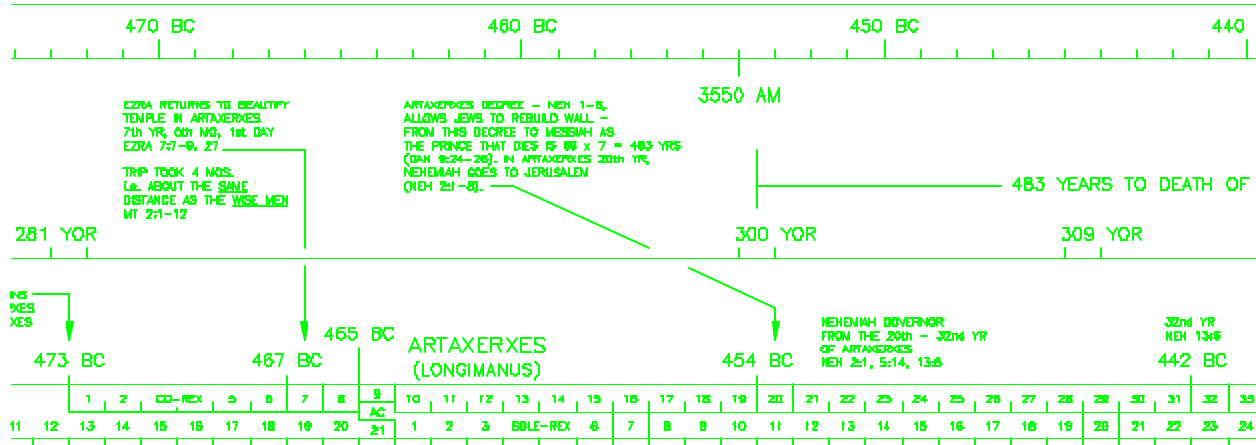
470 BC

460 BC

450 BC

440

3550 AM

EZRA RETURNS TO BEAUTIFY TEMPLE IN ARTAXERXES 7th YR, 5th MO, 1st DAY EZRA 7:7-9, 27

TRIP TOOK 4 MOS. i.e. ABOUT THE SAME DISTANCE AS THE WISE MEN MT 2:1-12

ARTAXERXES DECREE - NEH 1-6, ALLOWS JEWS TO REBUILD WALL - FROM THIS DECREE TO MESSIAH AS THE PRINCE THAT DIES IS 69 x 7 = 483 YRS (DAN 9:24-26). IN ARTAXERXES 20th YR, NEHEMIAH GOES TO JERUSALEM (NEH 2:1-8).

483 YEARS TO DEATH OF

281 YOR

300 YOR

309 YOR

INS
XES
XES

473 BC

467 BC

465 BC

ARTAXERXES
(LONGIMANUS)

454 BC

NEHEMIAH GOVERNOR FROM THE 20th - 32nd YR OF ARTAXERXES NEH 2:1, 5:14, 13:6

32nd YR NEH 13:6

442 BC

1 2 CO-REX 5 6 7 8 9 10 11 12 13 14 15 16 17 18 19 20 21 22 23 24 25 26 27 28 29 30 31 32 33

AC

11 12 13 14 15 16 17 18 19 20 21 1 2 3 SOLE-REX 6 7 8 9 10 11 12 13 14 15 16 17 18 19 20 21 22 23 24